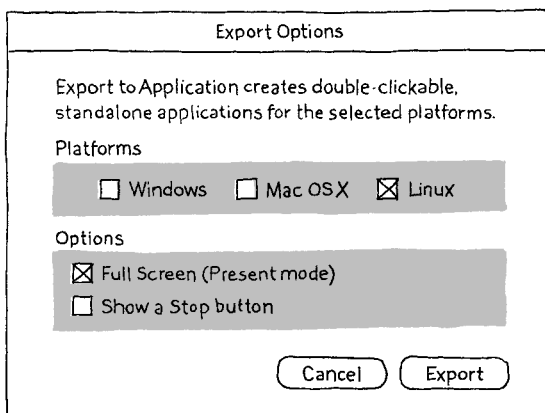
Export Options

Export to Application creates double-clickable, standalone applications for the selected platforms.

Platforms

☐ Windows ☐ Mac OS X ☒ Linux

Options

☒ Full Screen (Present mode)

☐ Show a Stop button

Cancel Export